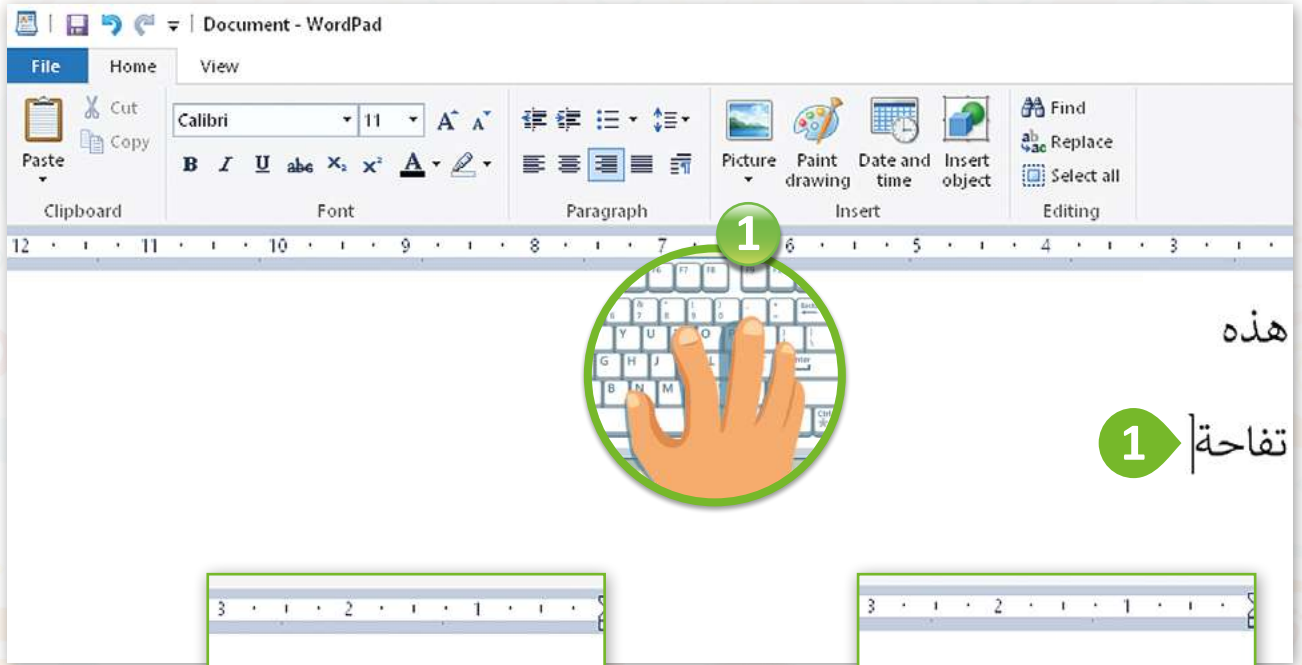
Document - WordPad

File | Home | View

Paste
Cut
Copy
Clipboard

Calibri | 11
B I U abc $X_2$ $X^2$ A
Font

Paragraph

Picture
Paint drawing
Date and time
Insert object
Insert

Find
Replace
Select all
Editing

12 · 11 · 10 · 9 · 8 · 7 · 6 · 5 · 4 · 3

1

F7 F8 F9 F10
Y U I O P
G H J K L
B N M
Back
Enter
Ctrl

هذه

1 تفاحة

3 · 2 · 1

3 · 2 · 1